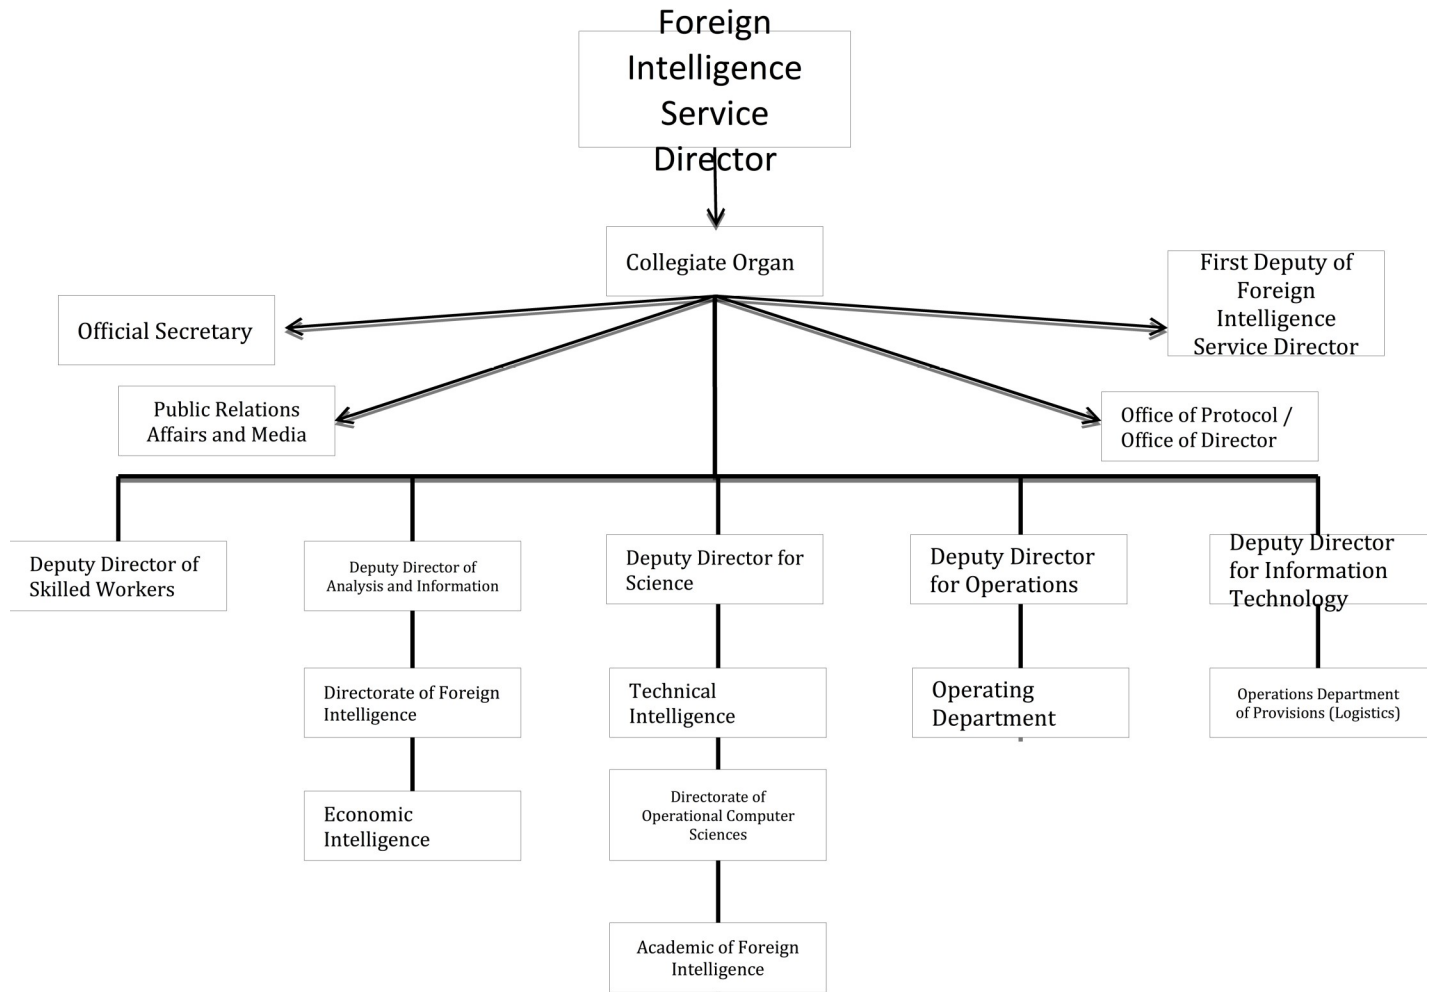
Foreign Intelligence Service Director

Collegiate Organ

Official Secretary

First Deputy of Foreign Intelligence Service Director

Public Relations Affairs and Media

Office of Protocol / Office of Director

Deputy Director of Skilled Workers

Deputy Director of Analysis and Information

Directorate of Foreign Intelligence

Economic Intelligence

Deputy Director for Science

Technical Intelligence

Directorate of Operational Computer Sciences

Academic of Foreign Intelligence

Deputy Director for Operations

Operating Department

Deputy Director for Information Technology

Operations Department of Provisions (Logistics)